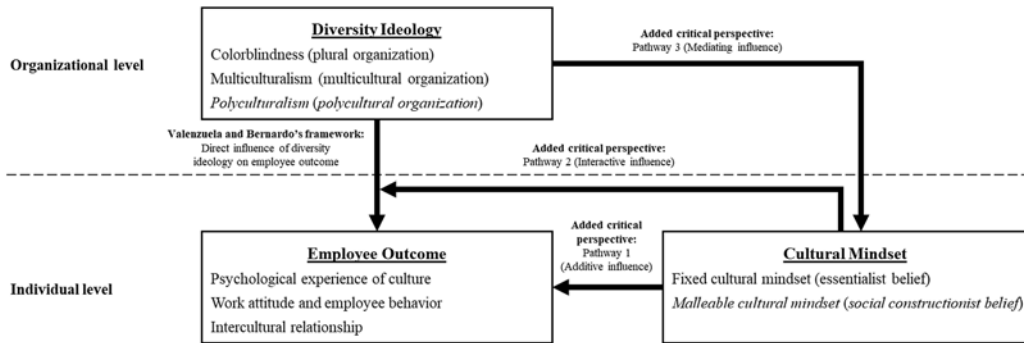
Organizational level

Diversity Ideology
Colorblindness (plural organization)
Multiculturalism (multicultural organization)
Polyculturalism (polycultural organization)

Added critical perspective:
Pathway 3 (Mediating influence)

Valenzuela and Bernardo's framework:
Direct influence of diversity ideology on employee outcome

Added critical perspective:
Pathway 2 (Interactive influence)

Individual level

Employee Outcome
Psychological experience of culture
Work attitude and employee behavior
Intercultural relationship

Added critical perspective:
Pathway 1
(Additive influence)

Cultural Mindset
Fixed cultural mindset (essentialist belief)
Malleable cultural mindset (social constructionist belief)